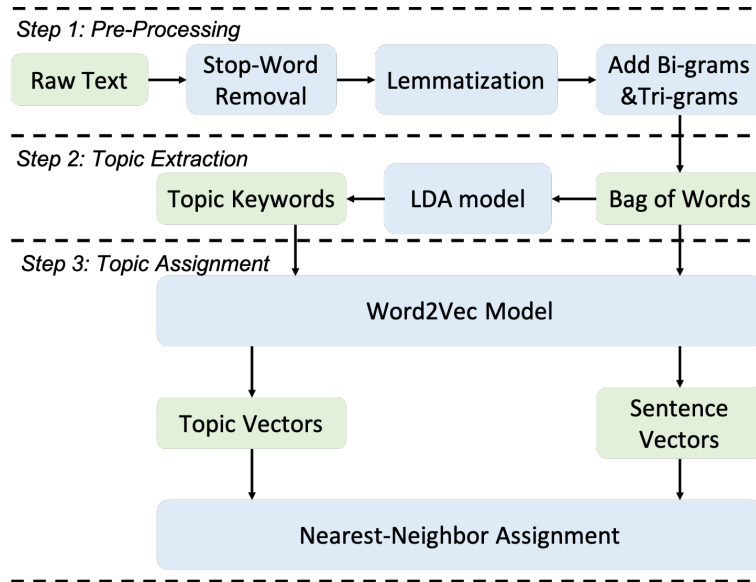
Step 1: Pre-Processing

Raw Text

Stop-Word Removal

Lemmatization

Add Bi-grams &Tri-grams

Step 2: Topic Extraction

Topic Keywords

LDA model

Bag of Words

Step 3: Topic Assignment

Word2Vec Model

Topic Vectors

Sentence Vectors

Nearest-Neighbor Assignment